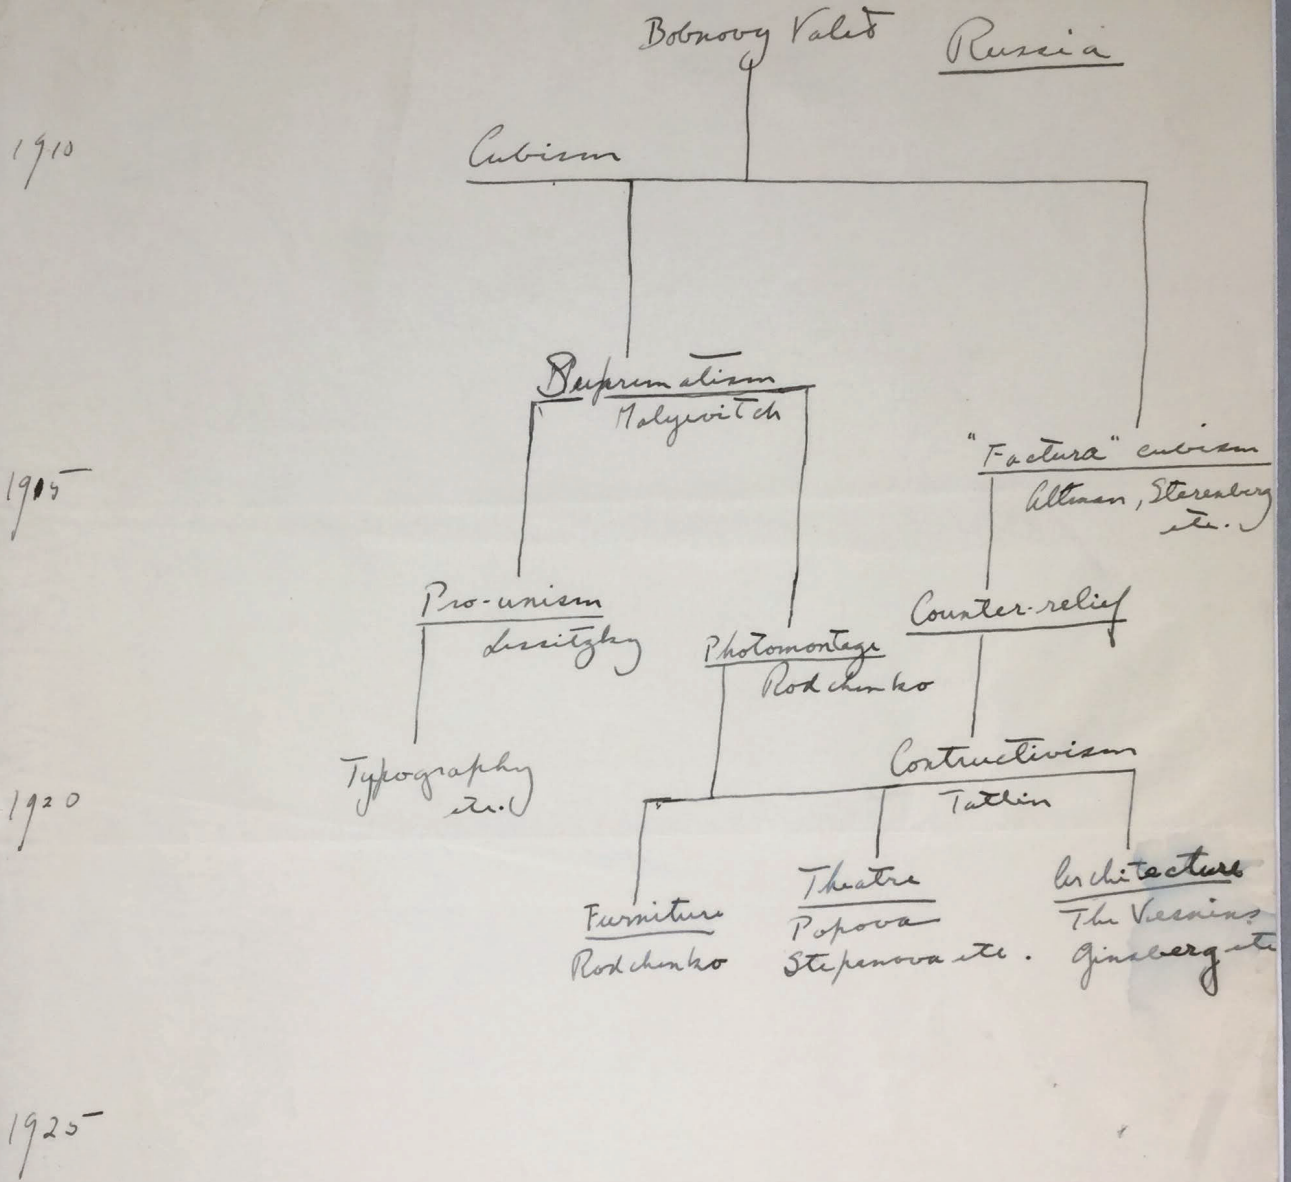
Bobnovy Valet

Russia

1910

Cubism

Suprematism
Malyevitch

"Factura" cubism
Altman, Sterenberg etc.

1915

Pro-unism
Lissitzky

Photomontage
Rodchenko

Counter-relief

Typography etc.

Contructivism
Tatlin

1920

Furniture
Rodchenko

Theatre
Popova
Stepenova etc.

Architecture
The Vesnins
Ginsberg etc

1925